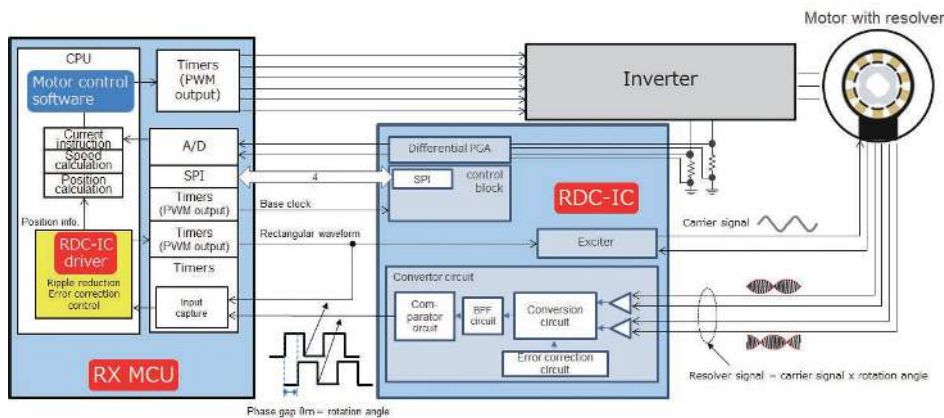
Motor with resolver

CPU

Motor control software

Timers (PWM output)

Inverter

Current instruction

A/D

Speed calculation

Position calculation

SPI

4

Differential PGA

SPI

control block

RDC-IC

Position info.

Timers (PWM output)

Base clock

Timers (PWM output)

Rectangular waveform

Carrier signal

RDC-IC driver

Exciter

Timers

Ripple reduction Error correction control

Convertor circuit

Input capture

Com-parator circuit

BPF circuit

Conversion circuit

Error correction circuit

RX MCU

Resolver signal = carrier signal x rotation angle

Phase gap θm = rotation angle